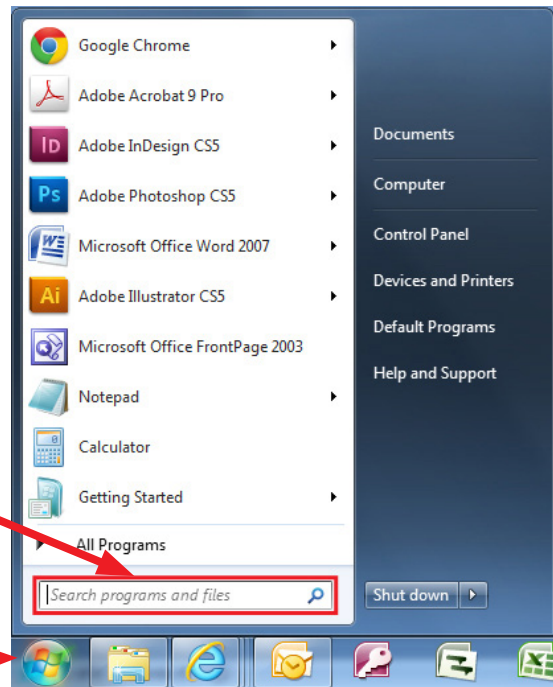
Google Chrome
Adobe Acrobat 9 Pro
Adobe InDesign CS5
Adobe Photoshop CS5
Microsoft Office Word 2007
Adobe Illustrator CS5
Microsoft Office FrontPage 2003
Notepad
Calculator
Getting Started
All Programs
Search programs and files

Documents
Computer
Control Panel
Devices and Printers
Default Programs
Help and Support
Shut down